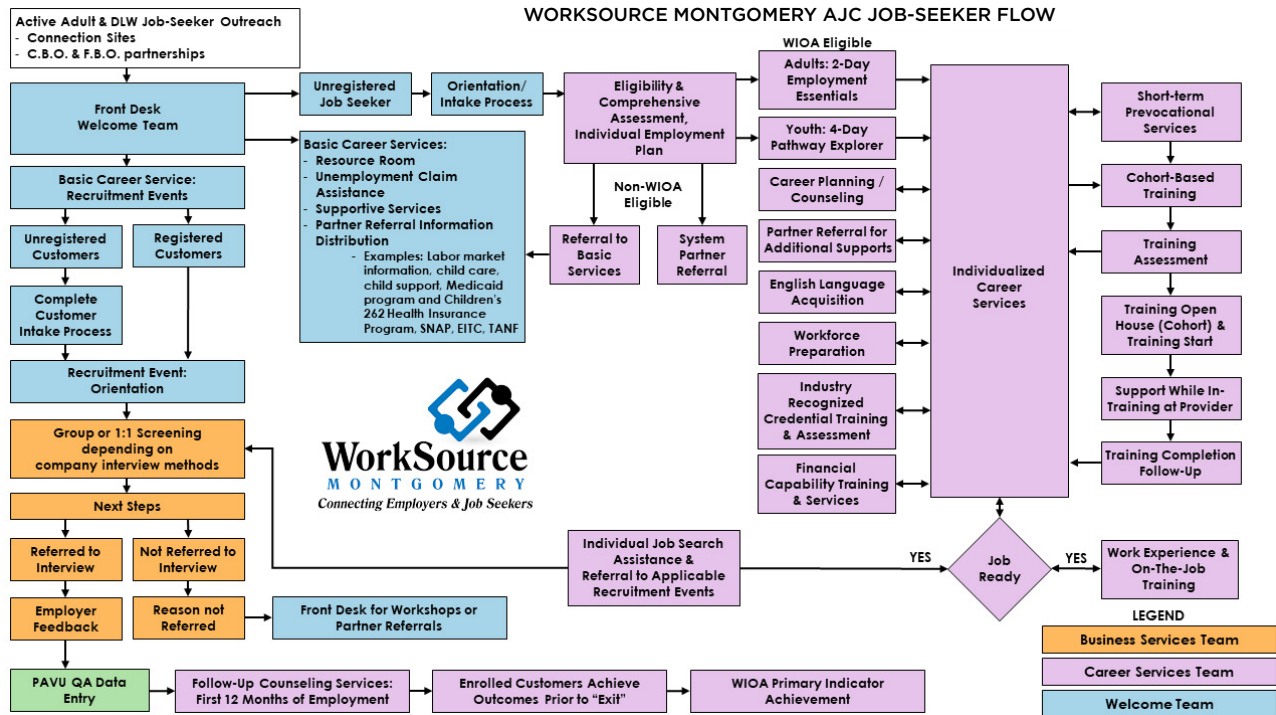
WORKSOURCE MONTGOMERY AJC JOB-SEEKER FLOW

Active Adult & DLW Job-Seeker Outreach
- Connection Sites
- C.B.O. & F.B.O. partnerships

Front Desk Welcome Team

Unregistered Job Seeker

Orientation/ Intake Process

Eligibility & Comprehensive Assessment, Individual Employment Plan

WIOA Eligible

Adults: 2-Day Employment Essentials

Youth: 4-Day Pathway Explorer

Basic Career Services:
- Resource Room
- Unemployment Claim Assistance
- Supportive Services
- Partner Referral Information Distribution
  - Examples: Labor market information, child care, child support, Medicaid program and Children's 262 Health Insurance Program, SNAP, EITC, TANF

Non-WIOA Eligible

Referral to Basic Services

System Partner Referral

Career Planning / Counseling

Partner Referral for Additional Supports

English Language Acquisition

Workforce Preparation

Industry Recognized Credential Training & Assessment

Financial Capability Training & Services

Individualized Career Services

Short-term Prevocational Services

Cohort-Based Training

Training Assessment

Training Open House (Cohort) & Training Start

Support While In-Training at Provider

Training Completion Follow-Up

Basic Career Service: Recruitment Events

Unregistered Customers

Registered Customers

Complete Customer Intake Process

Recruitment Event: Orientation

Group or 1:1 Screening depending on company interview methods

WorkSource
MONTGOMERY
Connecting Employers & Job Seekers

Next Steps

Referred to Interview

Not Referred to Interview

Employer Feedback

Reason not Referred

Front Desk for Workshops or Partner Referrals

Individual Job Search Assistance & Referral to Applicable Recruitment Events

YES

Job Ready

YES

Work Experience & On-The-Job Training

LEGEND

Business Services Team

Career Services Team

Welcome Team

PAVU QA Data Entry

Follow-Up Counseling Services: First 12 Months of Employment

Enrolled Customers Achieve Outcomes Prior to “Exit”

WIOA Primary Indicator Achievement